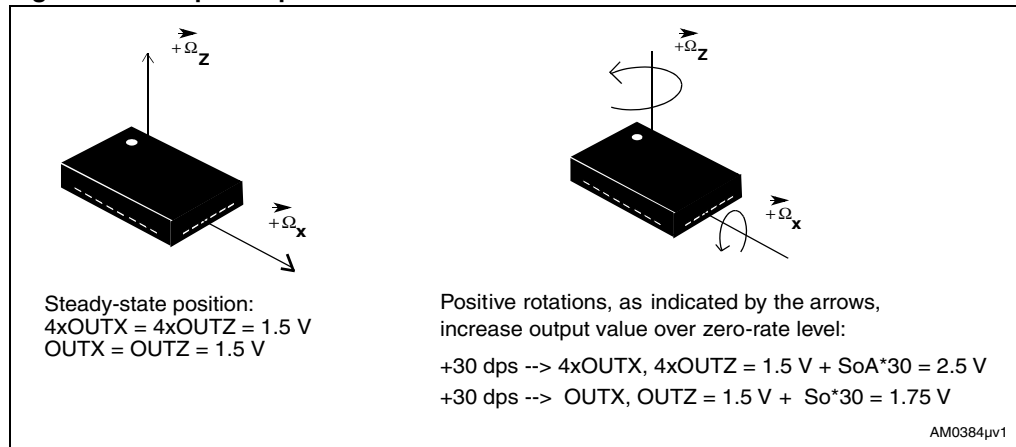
$+\vec{\Omega}_Z$

$+\vec{\Omega}_X$

$+\vec{\Omega}_Z$

$+\vec{\Omega}_X$

Steady-state position:
4xOUTX = 4xOUTZ = 1.5 V
OUTX = OUTZ = 1.5 V

Positive rotations, as indicated by the arrows, increase output value over zero-rate level:

+30 dps --> 4xOUTX, 4xOUTZ = 1.5 V + SoA*30 = 2.5 V

+30 dps --> OUTX, OUTZ = 1.5 V + So*30 = 1.75 V

AM0384μv1